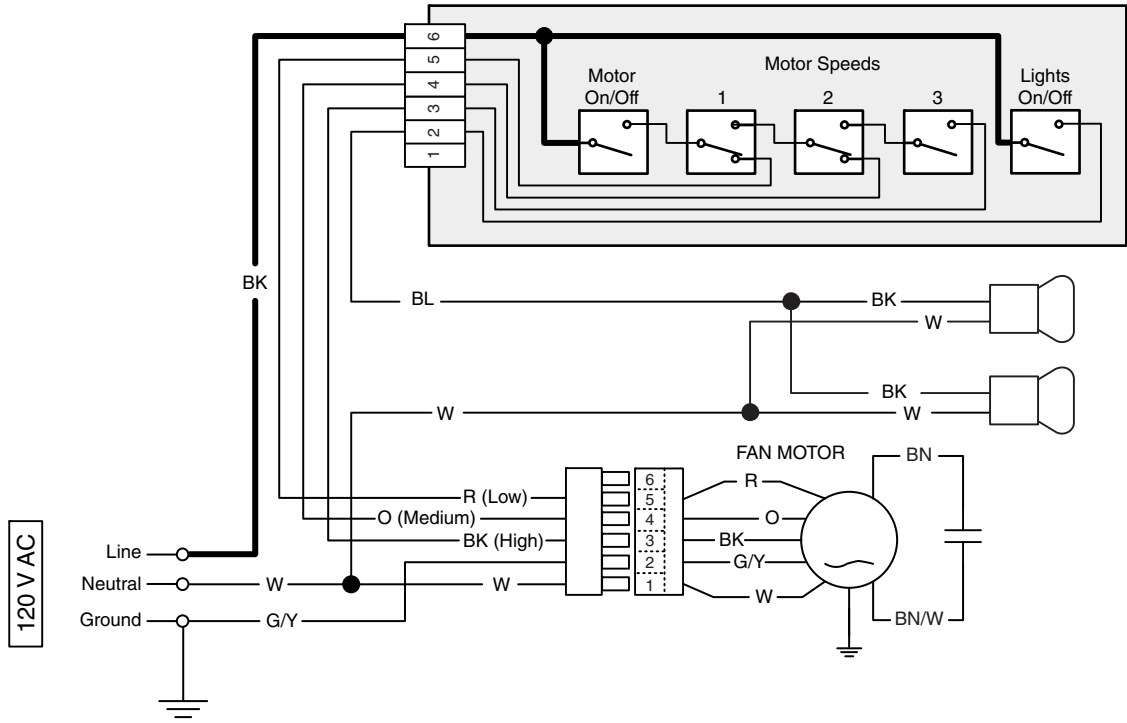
6
5
4
3
2
1

Motor Speeds

Motor On/Off

1

2

3

Lights On/Off

BK

BL

BK

W

BK

W

W

FAN MOTOR

BN

R (Low)

O (Medium)

BK (High)

6
5
4
3
2
1

R

O

BK

G/Y

W

BN/W

120 V AC

Line

Neutral

W

W

Ground

G/Y